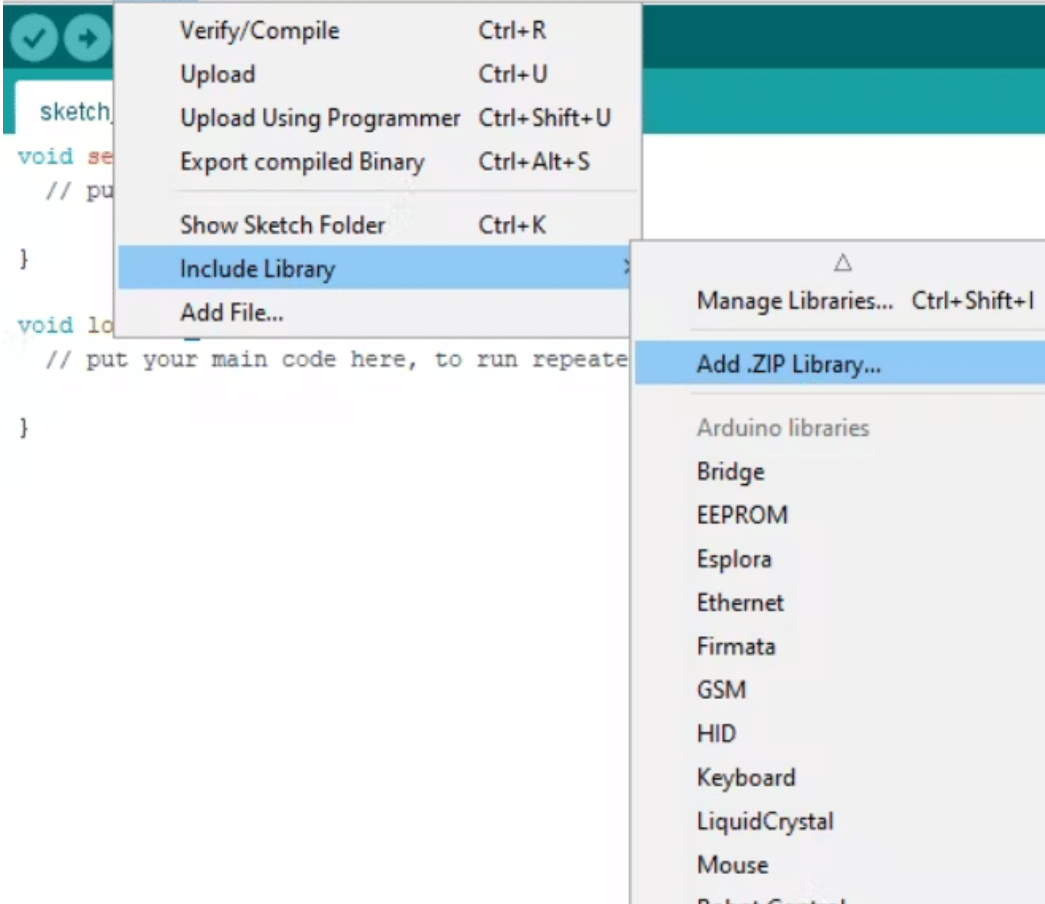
sketch

void se
// pu

}

void lo
// put your main code here, to run repeate

}

Verify/Compile Ctrl+R
Upload Ctrl+U
Upload Using Programmer Ctrl+Shift+U
Export compiled Binary Ctrl+Alt+S

Show Sketch Folder Ctrl+K
Include Library
Add File...

△
Manage Libraries... Ctrl+Shift+I

Add .ZIP Library...

Arduino libraries
Bridge
EEPROM
Esplora
Ethernet
Firmata
GSM
HID
Keyboard
LiquidCrystal
Mouse
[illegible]